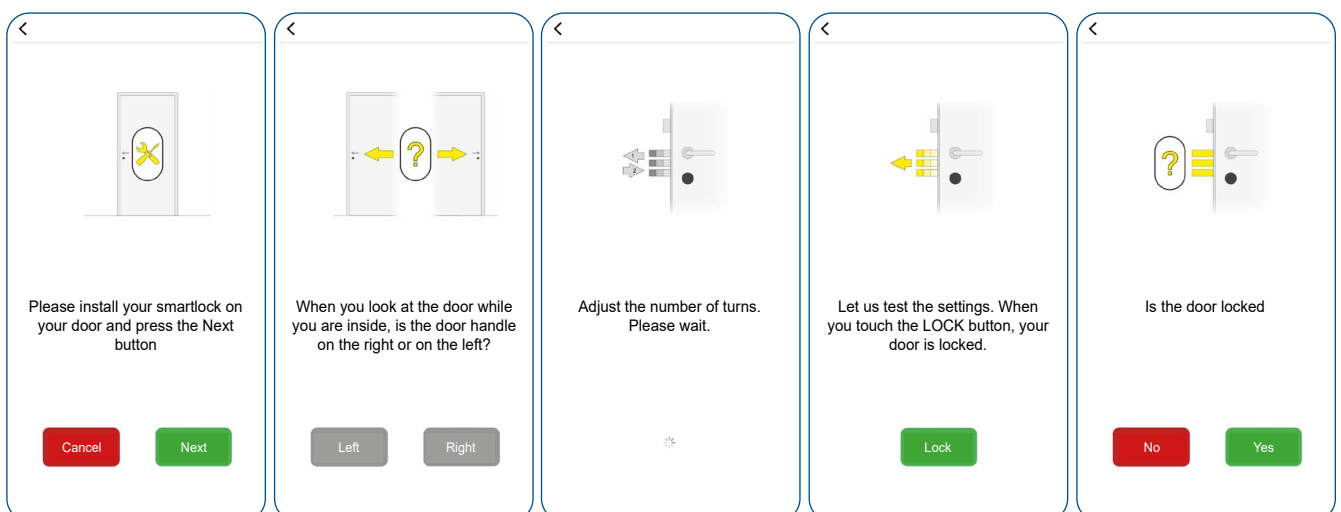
Please install your smartlock on your door and press the Next button

Cancel

Next

When you look at the door while you are inside, is the door handle on the right or on the left?

Left

Right

Adjust the number of turns. Please wait.

Let us test the settings. When you touch the LOCK button, your door is locked.

Lock

Is the door locked

No

Yes